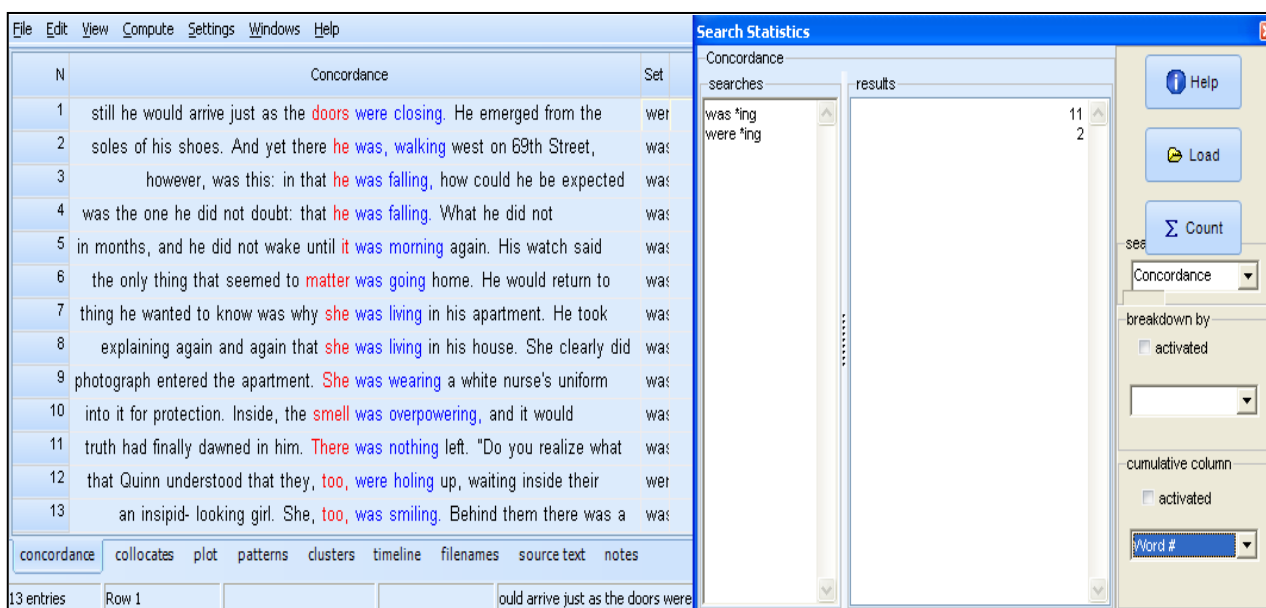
File Edit View Compute Settings Windows Help

| N | Concordance | Set |
|---|---|---|
| 1 | still he would arrive just as the doors were closing. He emerged from the | wer |
| 2 | soles of his shoes. And yet there he was, walking west on 69th Street, | was |
| 3 | however, was this: in that he was falling, how could he be expected | was |
| 4 | was the one he did not doubt: that he was falling. What he did not | was |
| 5 | in months, and he did not wake until it was morning again. His watch said | was |
| 6 | the only thing that seemed to matter was going home. He would return to | was |
| 7 | thing he wanted to know was why she was living in his apartment. He took | was |
| 8 | explaining again and again that she was living in his house. She clearly did | was |
| 9 | photograph entered the apartment. She was wearing a white nurse's uniform | was |
| 10 | into it for protection. Inside, the smell was overpowering, and it would | was |
| 11 | truth had finally dawned in him. There was nothing left. "Do you realize what | was |
| 12 | that Quinn understood that they, too, were holing up, waiting inside their | wer |
| 13 | an insipid- looking girl. She, too, was smiling. Behind them there was a | was |

concordance collocates plot patterns clusters timeline filenames source text notes

13 entries Row 1 ould arrive just as the doors were

Search Statistics

Concordance

searches
was *ing
were *ing

results
11
2

Help

Load

$\Sigma$ Count

sea

Concordance

breakdown by

activated

cumulative column

activated

Word #